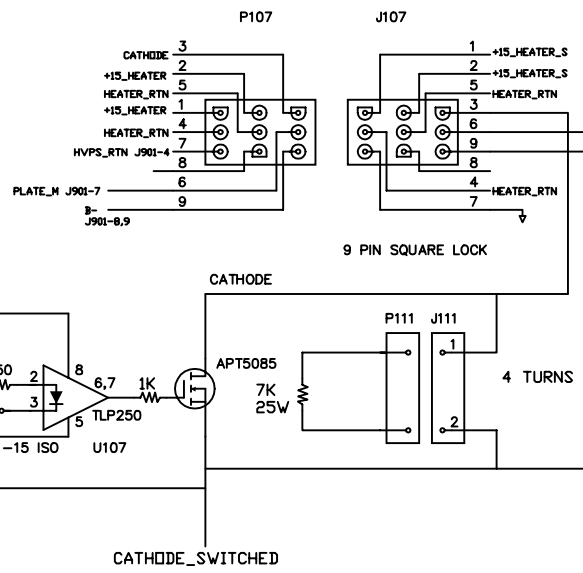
P107

J107

CATHODE 3
+15_HEATER 2
HEATER_RTN 5
+15_HEATER 1
HEATER_RTN 4
HVPS_RTN J901-4 7
8
PLATE_M J901-7 6
B- J901-8,9 9

1 +15_HEATER_S
2 +15_HEATER_S
5 HEATER_RTN
3
6
9
8
4 HEATER_RTN
7

9 PIN SQUARE LOCK

CATHODE

P111 J111

1

2

4 TURNS

50
W
2
3
8
6,7
5
TLP250
-15 ISO
U107

1K

APT5085

7K
25W

CATHODE_SWITCHED